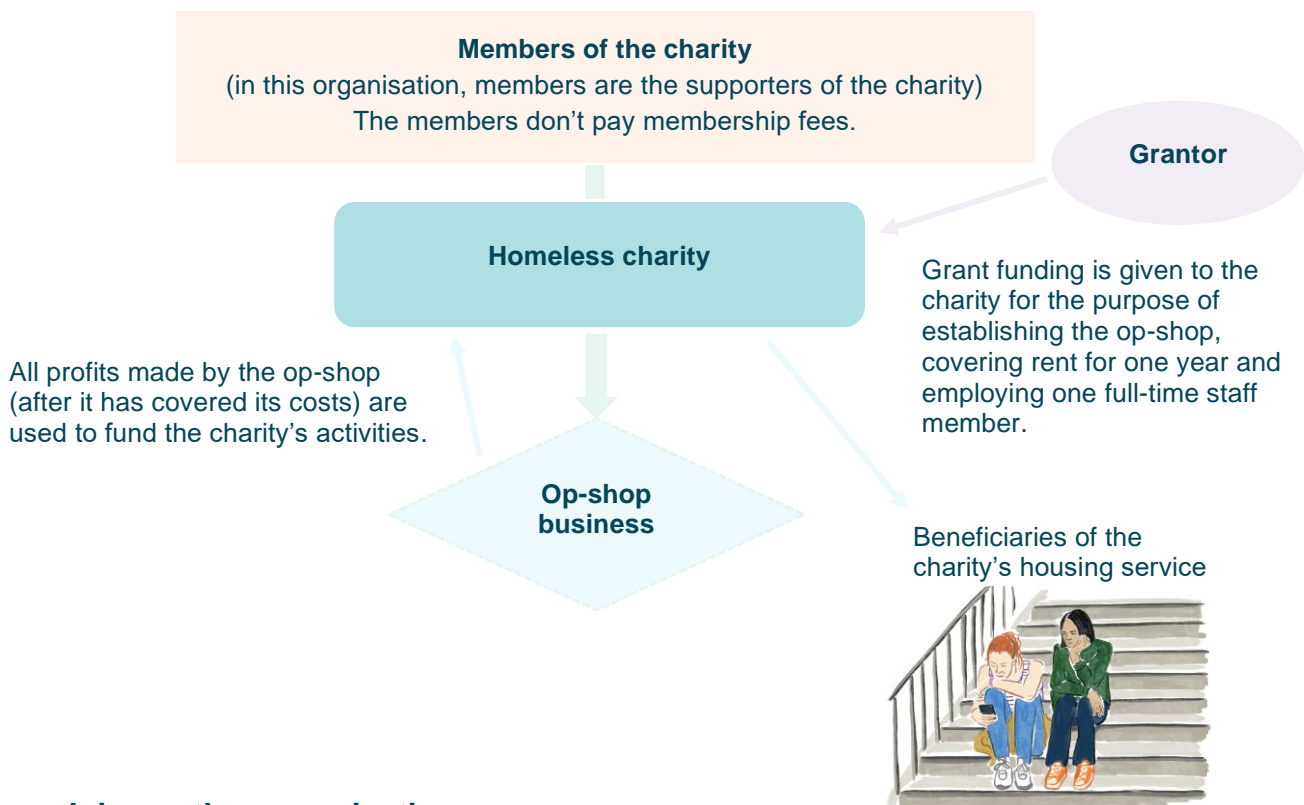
**Members of the charity**
(in this organisation, members are the supporters of the charity)
The members don't pay membership fees.

**Grantor**

**Homeless charity**

Grant funding is given to the charity for the purpose of establishing the op-shop, covering rent for one year and employing one full-time staff member.

All profits made by the op-shop (after it has covered its costs) are used to fund the charity's activities.

**Op-shop business**

Beneficiaries of the charity's housing service

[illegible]